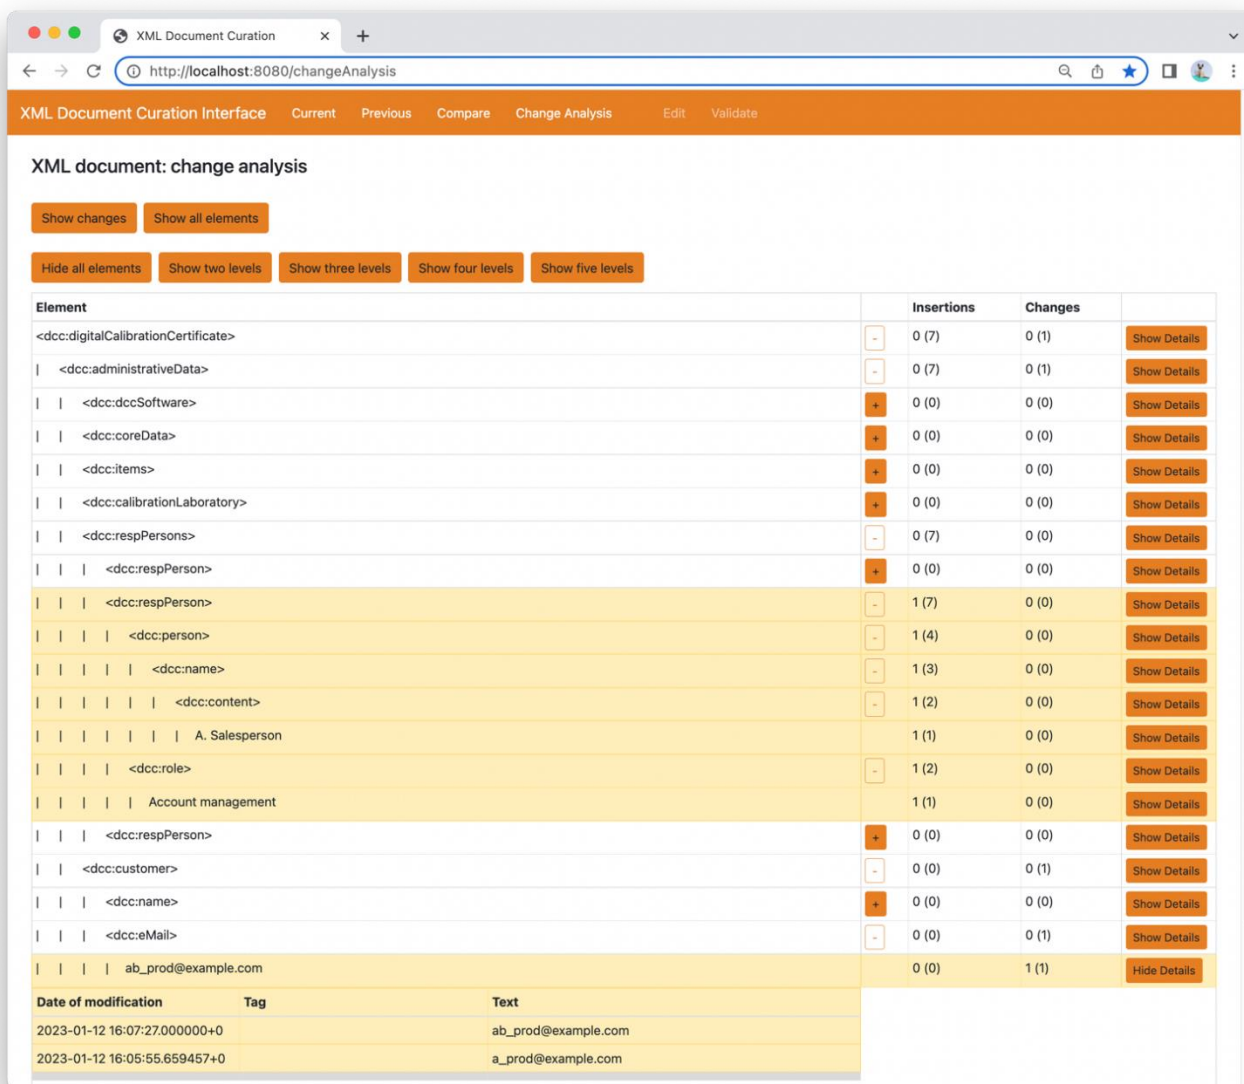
XML Document Curation ×
+
http://localhost:8080/changeAnalysis

XML Document Curation Interface Current Previous Compare Change Analysis Edit Validate

XML document: change analysis

Show changes Show all elements

Hide all elements Show two levels Show three levels Show four levels Show five levels

| Element | | Insertions | Changes | |
|---|---|---|---|---|
| <dcc:digitalCalibrationCertificate> | - | 0 (7) | 0 (1) | Show Details |
| \| <dcc:administrativeData> | - | 0 (7) | 0 (1) | Show Details |
| \| \| <dcc:dccSoftware> | + | 0 (0) | 0 (0) | Show Details |
| \| \| <dcc:coreData> | + | 0 (0) | 0 (0) | Show Details |
| \| \| <dcc:items> | + | 0 (0) | 0 (0) | Show Details |
| \| \| <dcc:calibrationLaboratory> | + | 0 (0) | 0 (0) | Show Details |
| \| \| <dcc:respPersons> | - | 0 (7) | 0 (0) | Show Details |
| \| \| \| <dcc:respPerson> | + | 0 (0) | 0 (0) | Show Details |
| \| \| \| <dcc:respPerson> | - | 1 (7) | 0 (0) | Show Details |
| \| \| \| \| <dcc:person> | - | 1 (4) | 0 (0) | Show Details |
| \| \| \| \| \| <dcc:name> | - | 1 (3) | 0 (0) | Show Details |
| \| \| \| \| \| \| <dcc:content> | - | 1 (2) | 0 (0) | Show Details |
| \| \| \| \| \| \| \| A. Salesperson | | 1 (1) | 0 (0) | Show Details |
| \| \| \| \| <dcc:role> | - | 1 (2) | 0 (0) | Show Details |
| \| \| \| \| \| Account management | | 1 (1) | 0 (0) | Show Details |
| \| \| \| <dcc:respPerson> | + | 0 (0) | 0 (0) | Show Details |
| \| \| <dcc:customer> | - | 0 (0) | 0 (1) | Show Details |
| \| \| \| <dcc:name> | + | 0 (0) | 0 (0) | Show Details |
| \| \| \| <dcc:eMail> | - | 0 (0) | 0 (1) | Show Details |
| \| \| \| \| ab_prod@example.com | | 0 (0) | 1 (1) | Hide Details |

| Date of modification | Tag | Text |
|---|---|---|
| 2023-01-12 16:07:27.000000+0 | | ab_prod@example.com |
| 2023-01-12 16:05:55.659457+0 | | a_prod@example.com |